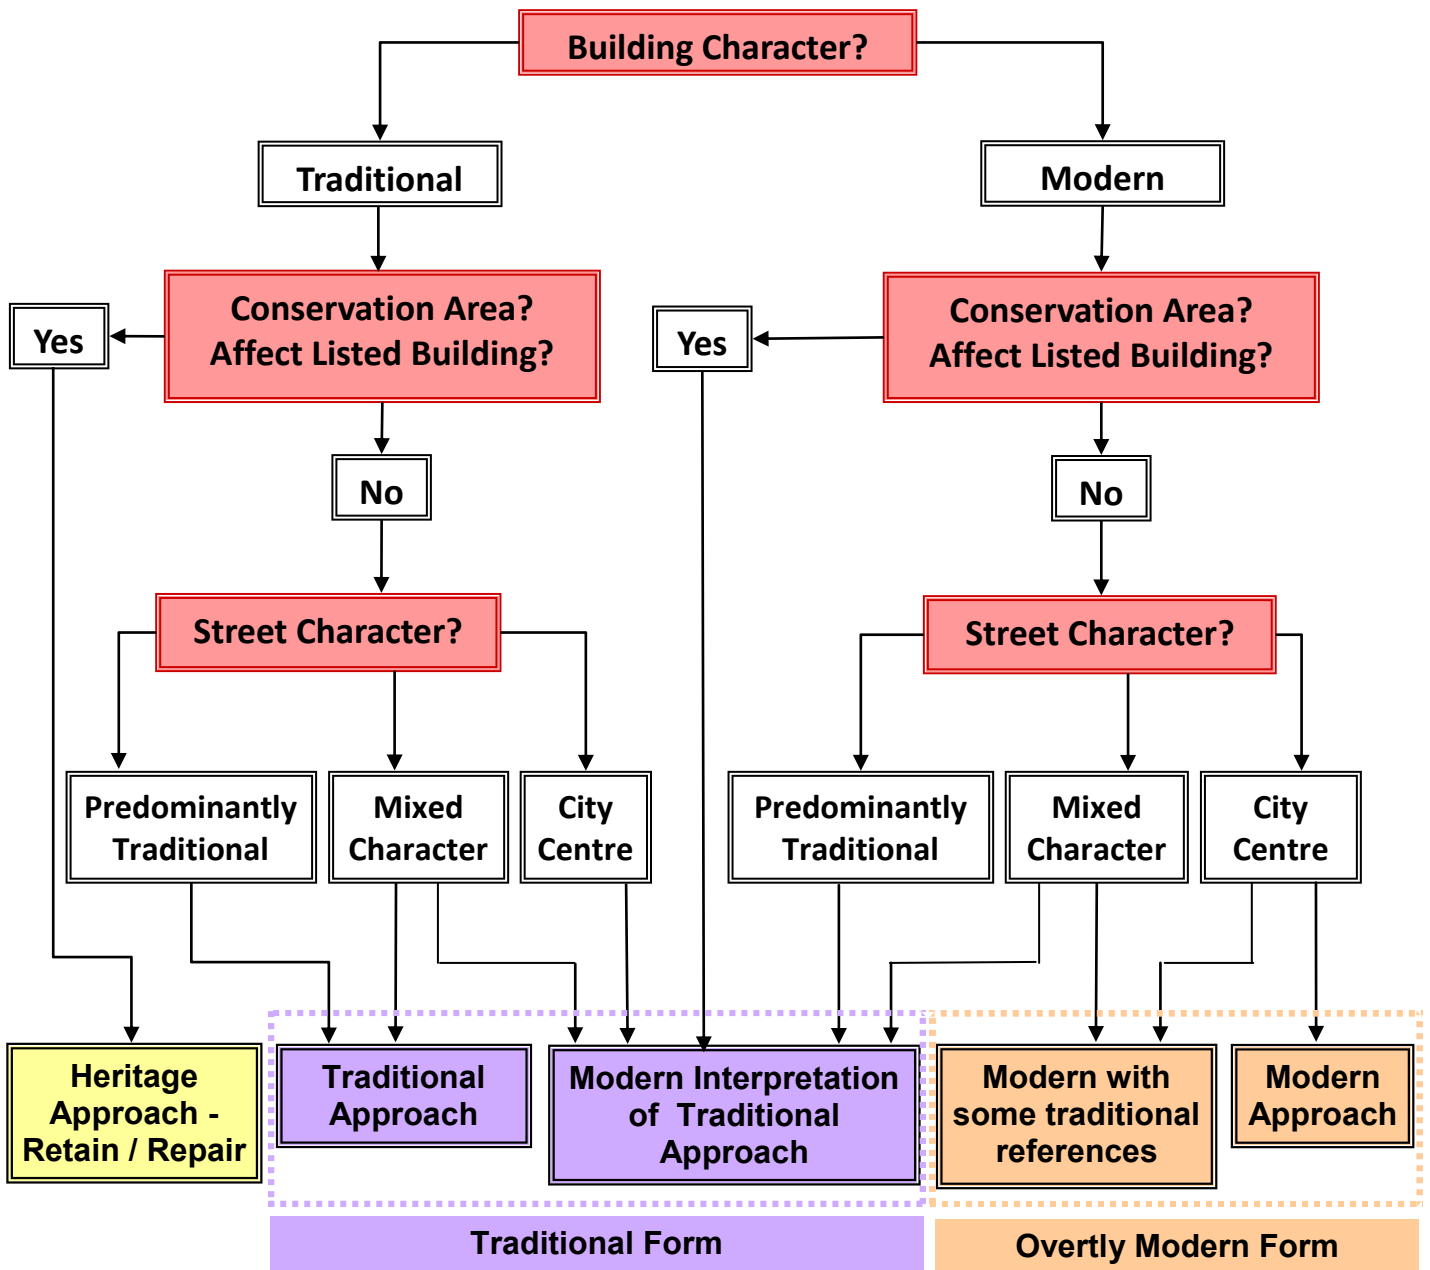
Building Character?

Traditional

Modern

Yes

Conservation Area? Affect Listed Building?

Yes

Conservation Area? Affect Listed Building?

No

No

Street Character?

Street Character?

Predominantly Traditional

Mixed Character

City Centre

Predominantly Traditional

Mixed Character

City Centre

Heritage Approach - Retain / Repair

Traditional Approach

Modern Interpretation of Traditional Approach

Modern with some traditional references

Modern Approach

Traditional Form

Overtly Modern Form